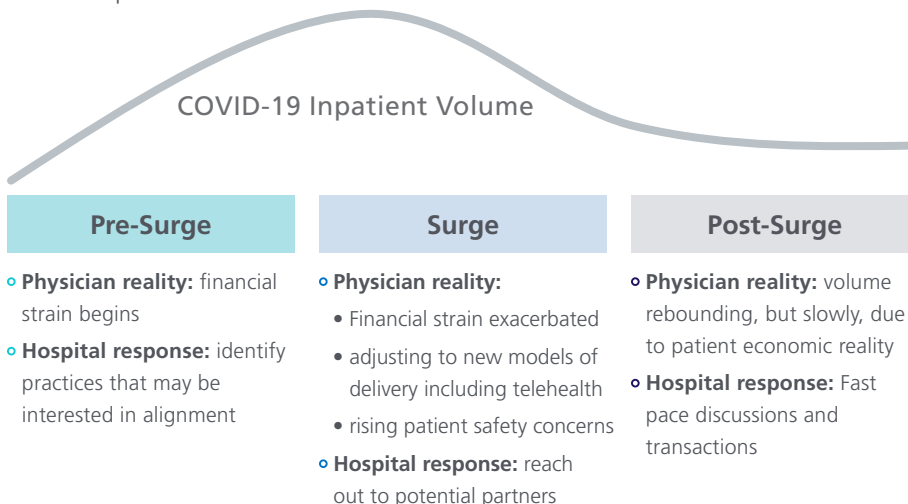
COVID-19 Inpatient Volume

Pre-Surge

Physician reality: financial strain begins

Hospital response: identify practices that may be interested in alignment

Surge

Physician reality:

- Financial strain exacerbated
- adjusting to new models of delivery including telehealth
- rising patient safety concerns

Hospital response: reach out to potential partners

Post-Surge

Physician reality: volume rebounding, but slowly, due to patient economic reality

Hospital response: Fast pace discussions and transactions